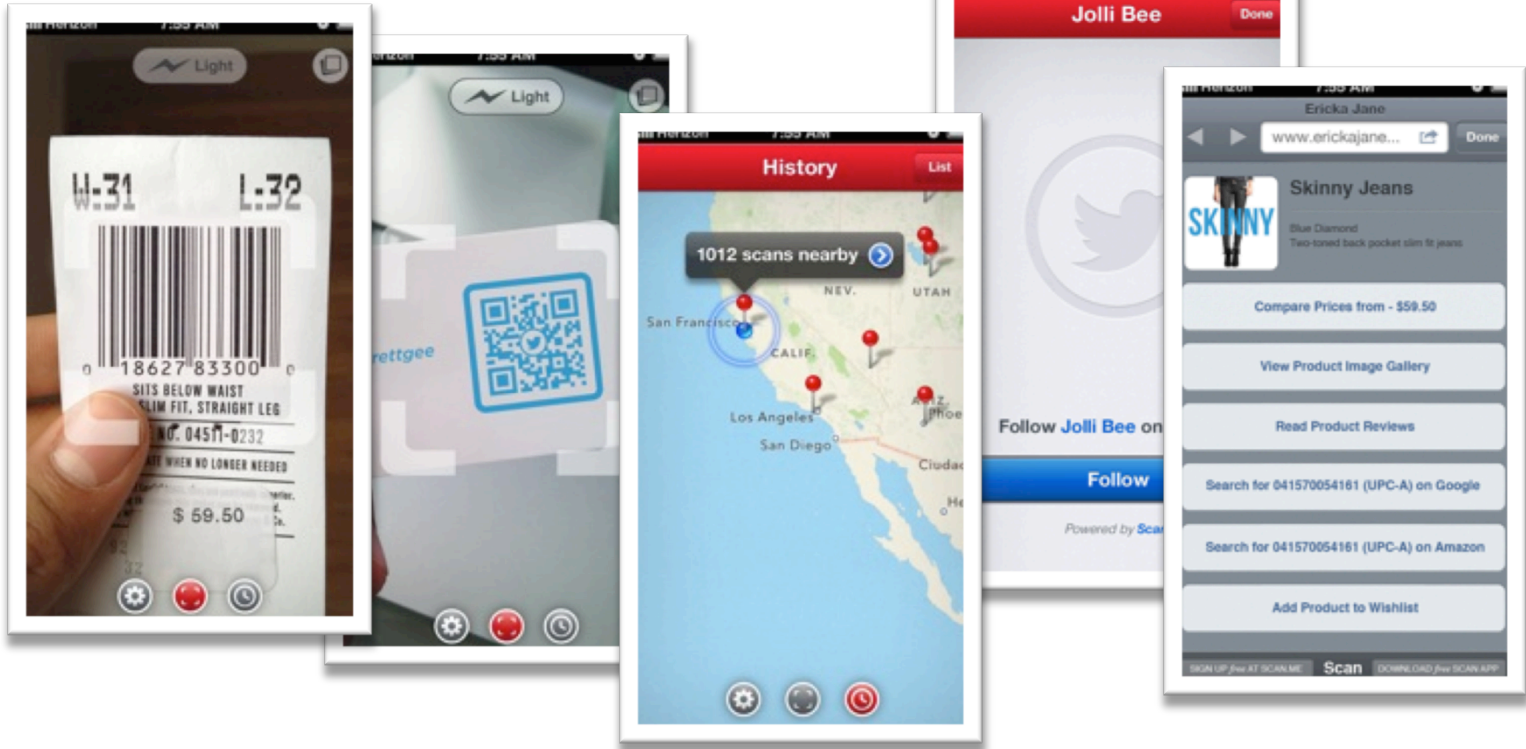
Verizon 7:55 AM

Light

W-31 L:32

0 18627 83300 0

SITS BELOW WAIST

SLIM FIT, STRAIGHT LEG

NO. 04511-0232

WHEN NO LONGER NEEDED

$ 59.50

Verizon 7:55 AM

Light

rettgee

Verizon 7:55 AM

History

List

1012 scans nearby

NEV.

UTAH

San Francisco

CALIF.

Los Angeles

San Diego

Phoe

Ciudad

Jolli Bee

Done

Follow Jolli Bee on

Follow

Powered by Scan

Verizon 7:55 AM

Ericka Jane

www.erickajane...

Done

SKINNY

Skinny Jeans

Blue Diamond

Two-toned back pocket slim fit jeans

Compare Prices from - $59.50

View Product Image Gallery

Read Product Reviews

Search for 041570054161 (UPC-A) on Google

Search for 041570054161 (UPC-A) on Amazon

Add Product to Wishlist

SIGN UP free AT SCAN.ME

Scan

DOWNLOAD free SCAN APP